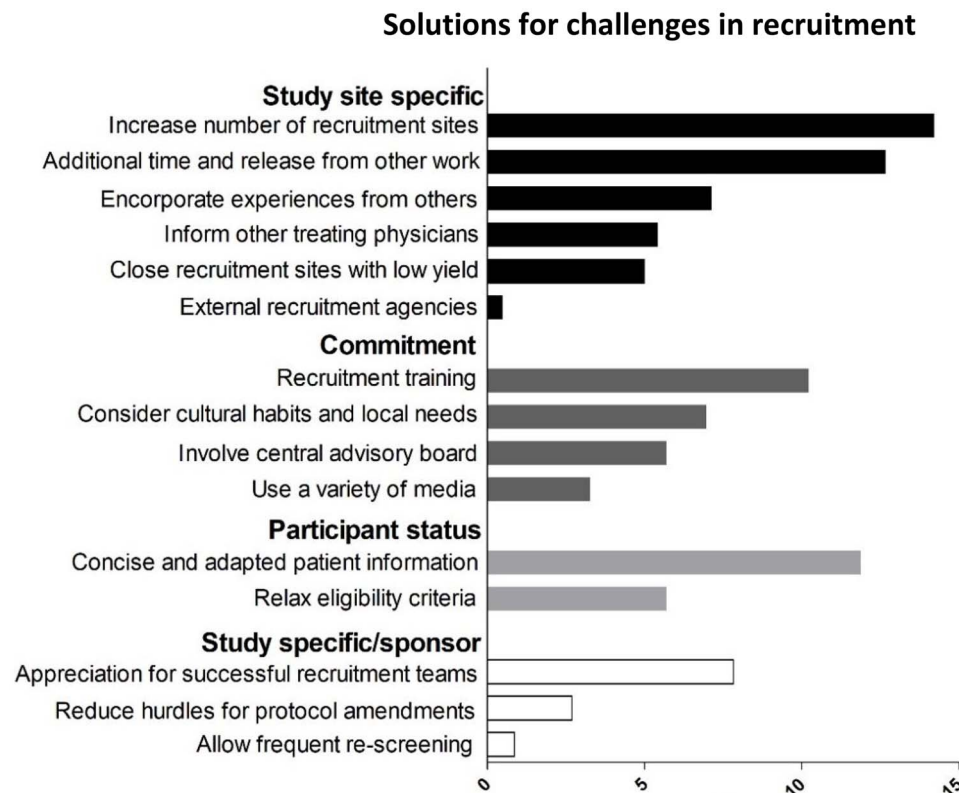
Solutions for challenges in recruitment

Study site specific
Increase number of recruitment sites
Additional time and release from other work
Encorporate experiences from others
Inform other treating physicians
Close recruitment sites with low yield
External recruitment agencies

Commitment
Recruitment training
Consider cultural habits and local needs
Involve central advisory board
Use a variety of media

Participant status
Concise and adapted patient information
Relax eligibility criteria

Study specific/sponsor
Appreciation for successful recruitment teams
Reduce hurdles for protocol amendments
Allow frequent re-screening

0
5
10
15